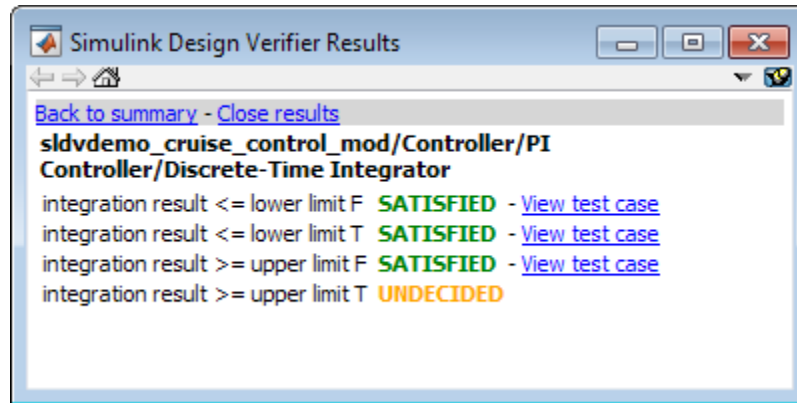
Simulink Design Verifier Results

Back to summary - Close results

sldvdemo_cruise_control_mod/Controller/PI Controller/Discrete-Time Integrator

integration result <= lower limit F SATISFIED - View test case
integration result <= lower limit T SATISFIED - View test case
integration result >= upper limit F SATISFIED - View test case
integration result >= upper limit T UNDECIDED